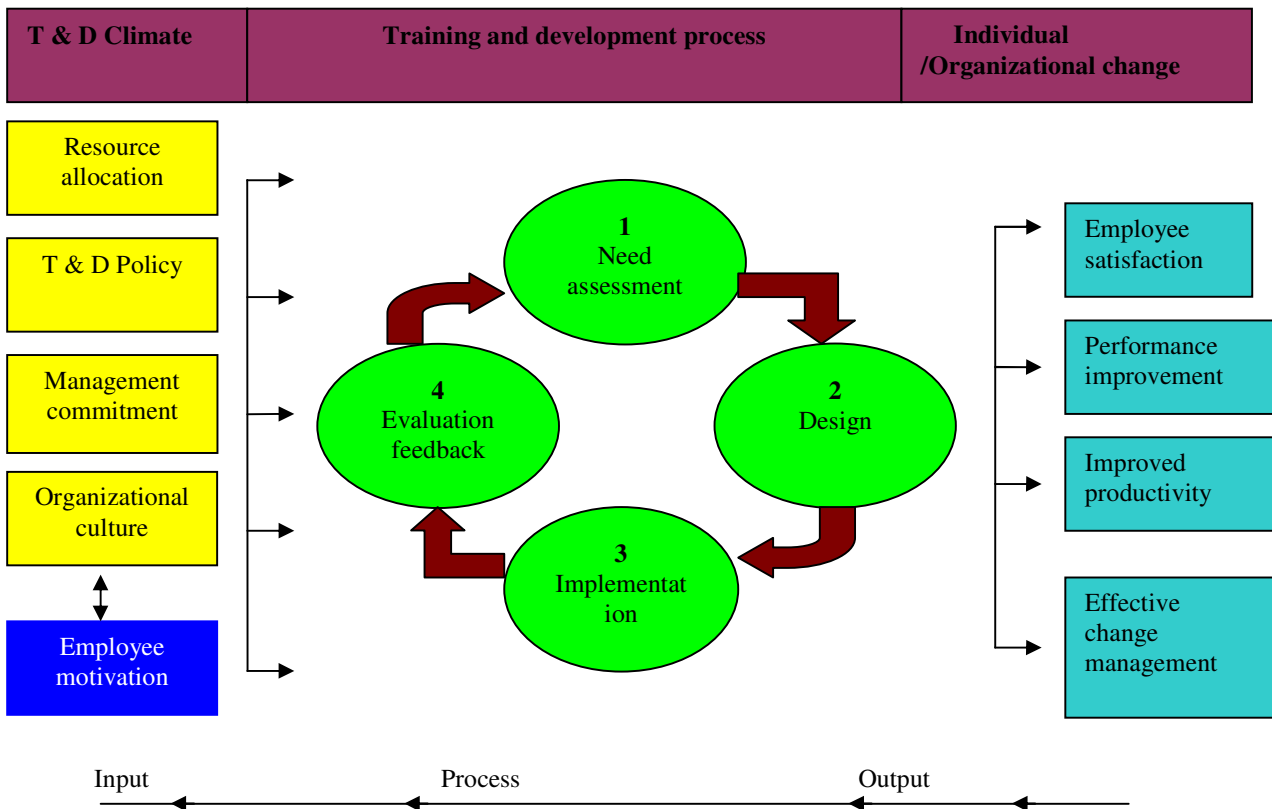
| T & D Climate | Training and development process | Individual /Organizational change |
|---|---|---|

Resource allocation

T & D Policy

Management commitment

Organizational culture

Employee motivation

1
Need assessment

2
Design

3
Implementation

4
Evaluation feedback

Employee satisfaction

Performance improvement

Improved productivity

Effective change management

Input

Process

Output